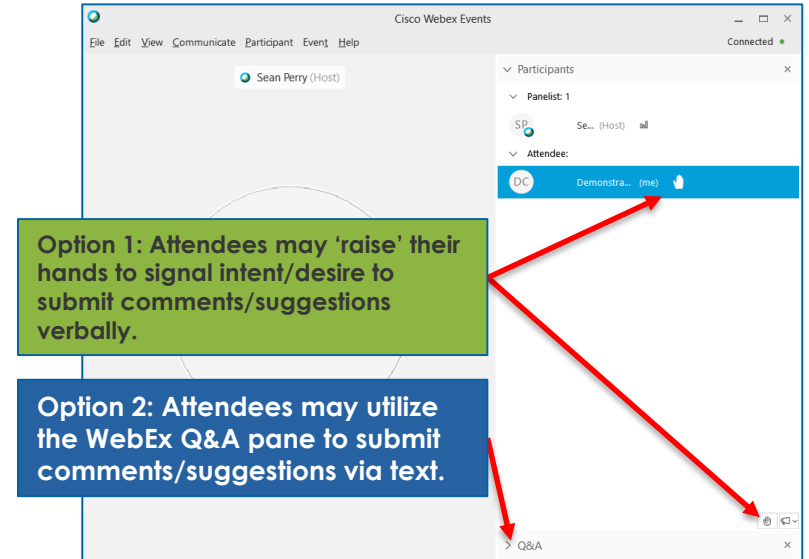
Cisco Webex Events

File Edit View Communicate Participant Event Help

Connected

Sean Perry (Host)

Participants

Panelist: 1

SP

Se... (Host)

Attendee:

DC

Demonstra... (me)

Option 1: Attendees may ‘raise’ their hands to signal intent/desire to submit comments/suggestions verbally.

Option 2: Attendees may utilize the WebEx Q&A pane to submit comments/suggestions via text.

Q&A